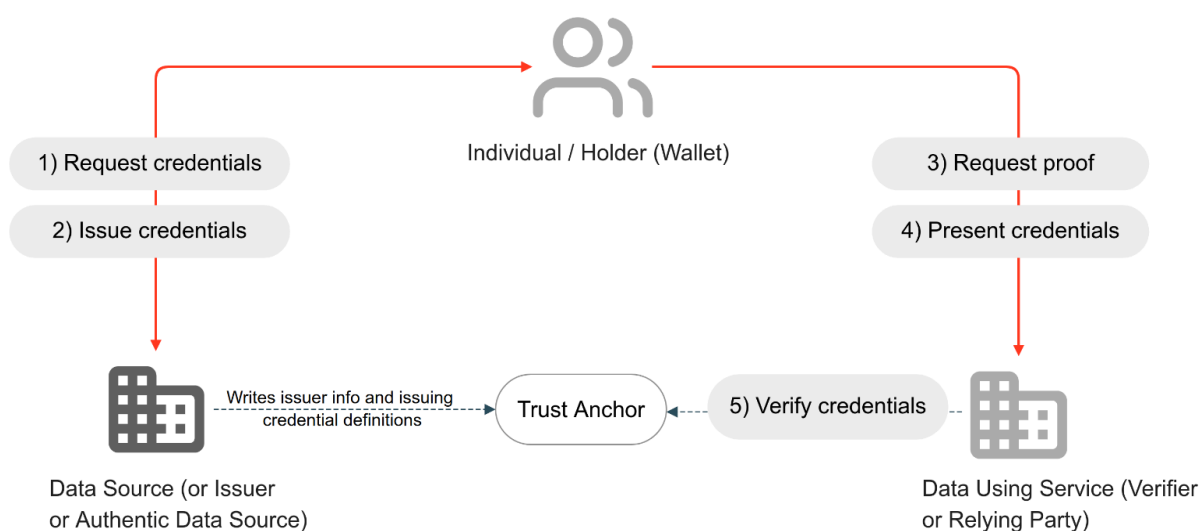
Individual / Holder (Wallet)

1) Request credentials

2) Issue credentials

3) Request proof

4) Present credentials

Writes issuer info and issuing credential definitions

Trust Anchor

5) Verify credentials

Data Source (or Issuer or Authentic Data Source)

Data Using Service (Verifier or Relying Party)